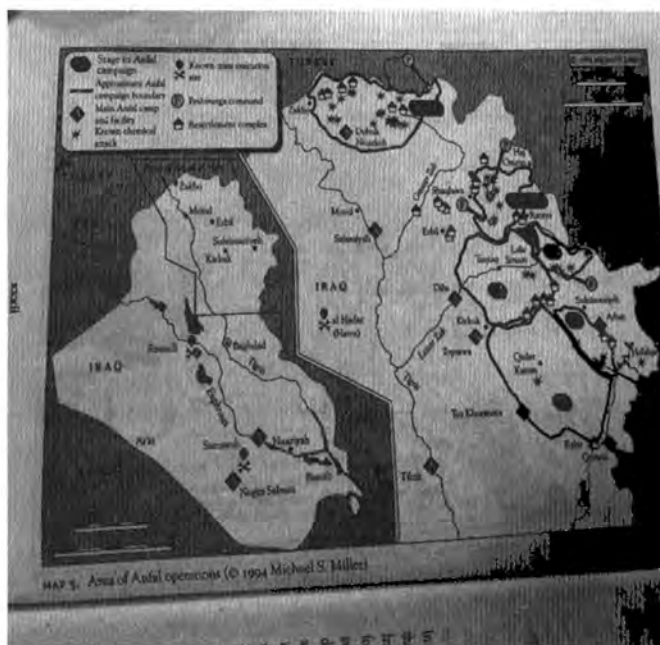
Stage in Anfal campaign
Approximate Anfal stage boundaries
Main Anfal camp and facility
Known chemical attack
Known mass execution site
Peshmerga command
Resettlement complex

TURKEY

IRAQ

Zakho
Mosul
Erbil
Sulaymaniyah
Kirkuk
Ramadi
Baghdad
Tigris
Euphrates
Samawa
Nasiriyah
Basra
Nugra Salman
Arar

Dohuk
Mosul
Sheikhan
Erbil
Dibs
Kirkuk
al Hadar (Hatra)
Topzawa
Qader Karam
Tuz Khurmatu
Tikrit
Lake Dukan
Sulaymaniyah
Halabja
Kalar
Greater Zab
Lesser Zab
Tigris

MAP 5. Area of Anfal operations (© 1994 Michael S. Miller)

xxxiii